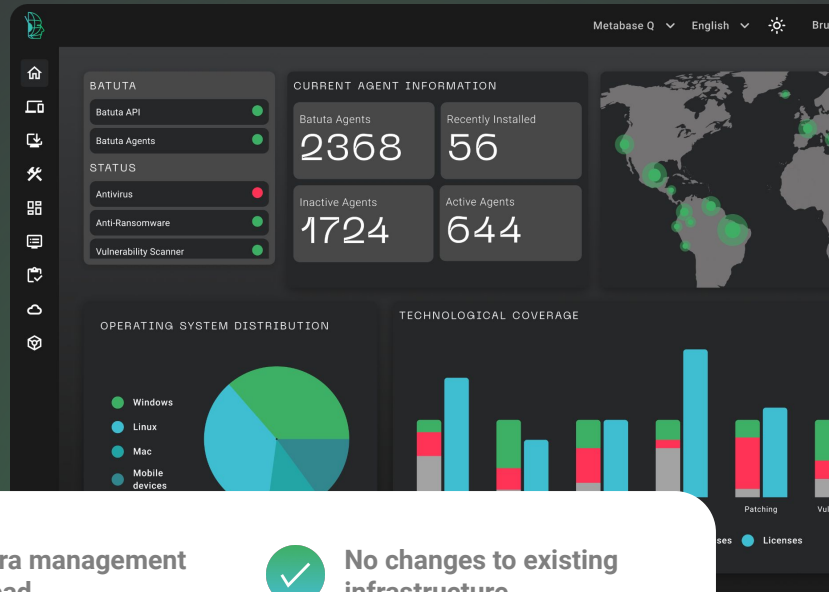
Metabase Q English Bru

BATUTA

Batuta API

Batuta Agents

STATUS

Antivirus

Anti-Ransomware

Vulnerability Scanner

CURRENT AGENT INFORMATION

Batuta Agents
2368

Recently Installed
56

Inactive Agents
1724

Active Agents
644

OPERATING SYSTEM DISTRIBUTION

Windows

Linux

Mac

Mobile devices

TECHNOLOGICAL COVERAGE

Patching

Vul

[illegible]ses Licenses

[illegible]ra management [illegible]ad

No changes to existing infrastructure